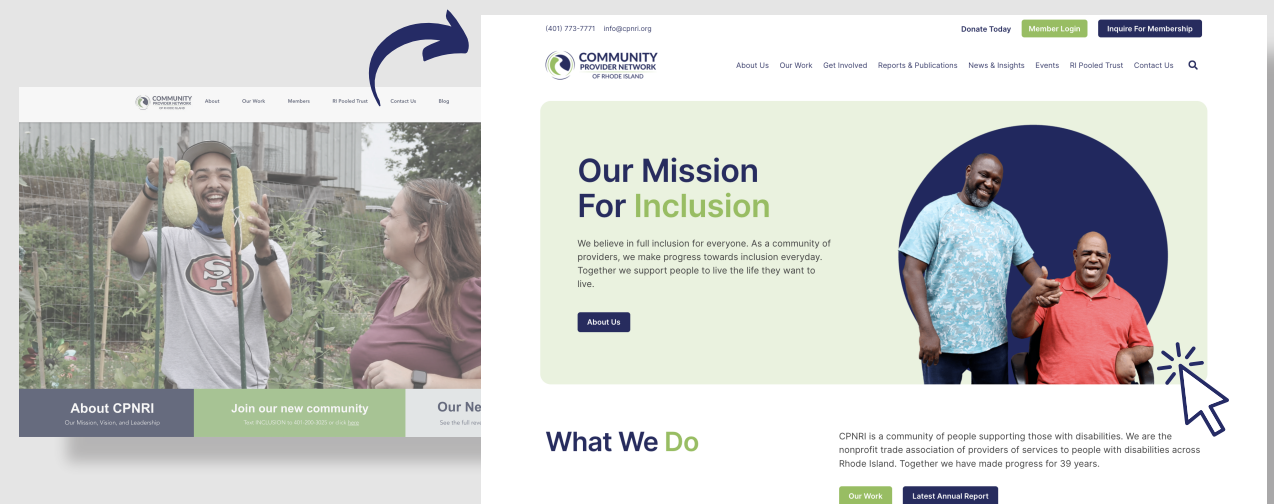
COMMUNITY PROVIDER NETWORK OF RHODE ISLAND

About Our Work Members RI Pooled Trust Contact Us Blog

SF

About CPNRI
Our Mission, Vision, and Leadership

Join our new community
Text INCLUSION to 401-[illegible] or click here

Our Ne
See the full rev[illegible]

(401) 773-7771 info@cpnri.org

Donate Today Member Login Inquire For Membership

COMMUNITY PROVIDER NETWORK OF RHODE ISLAND

About Us Our Work Get Involved Reports & Publications News & Insights Events RI Pooled Trust Contact Us

Our Mission For Inclusion

We believe in full inclusion for everyone. As a community of providers, we make progress towards inclusion everyday. Together we support people to live the life they want to live.

About Us

What We Do

CPNRI is a community of people supporting those with disabilities. We are the nonprofit trade association of providers of services to people with disabilities across Rhode Island. Together we have made progress for 39 years.

Our Work Latest Annual Report